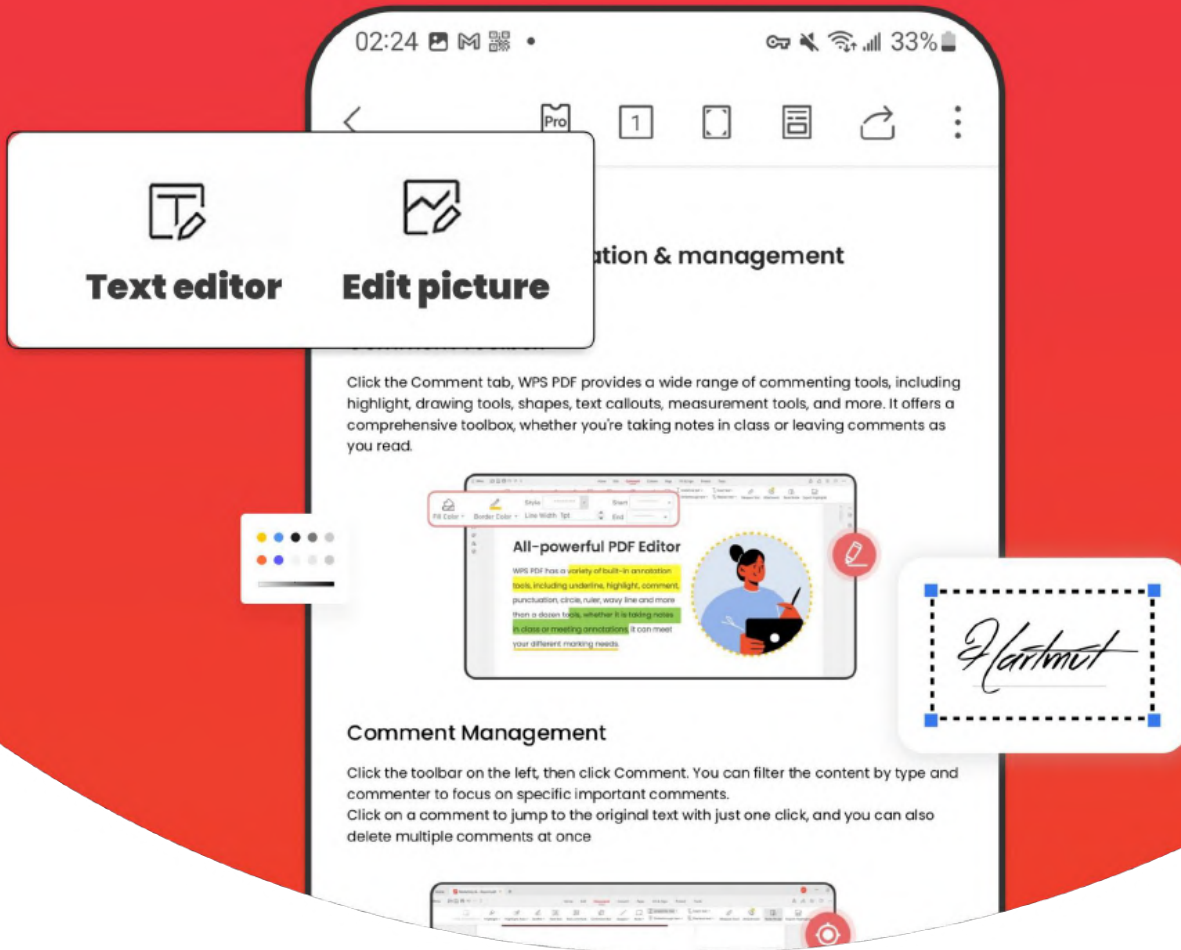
02:24

33%

Pro

1

Text editor

Edit picture

ation & management

Click the Comment tab, WPS PDF provides a wide range of commenting tools, including highlight, drawing tools, shapes, text callouts, measurement tools, and more. It offers a comprehensive toolbox, whether you're taking notes in class or leaving comments as you read.

Fill Color Border Color Style Line Width 1pt Start End

All-powerful PDF Editor

WPS PDF has a variety of built-in annotation tools, including underline, highlight, comment, punctuation, circle, ruler, wavy line and more than a dozen tools, whether it is taking notes in class or meeting annotations. It can meet your different marking needs.

Hartmut

Comment Management

Click the toolbar on the left, then click Comment. You can filter the content by type and commenter to focus on specific important comments.
Click on a comment to jump to the original text with just one click, and you can also delete multiple comments at once